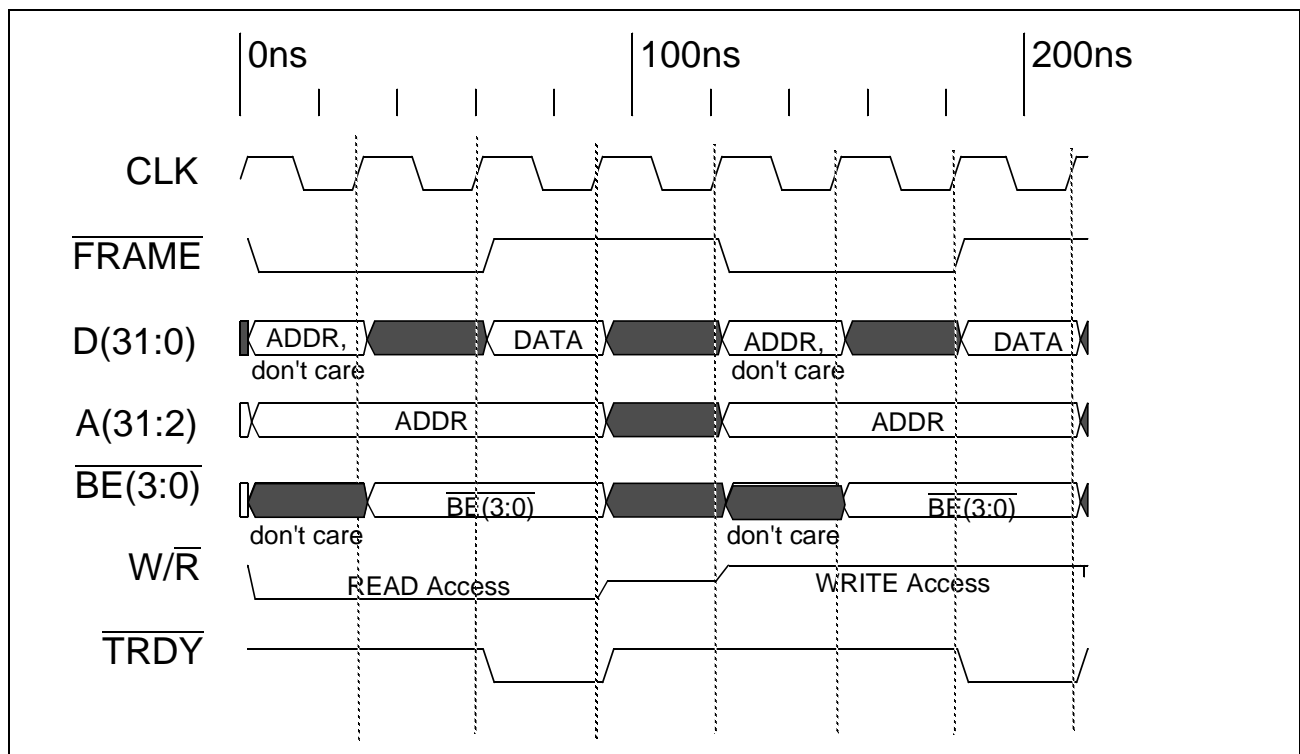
0ns

100ns

200ns

CLK

$\overline{FRAME}$

D(31:0)

ADDR, don't care

DATA

ADDR, don't care

DATA

A(31:2)

ADDR

ADDR

$\overline{BE(3:0)}$

don't care

$\overline{BE(3:0)}$

don't care

$\overline{BE(3:0)}$

W/$\overline{R}$

READ Access

WRITE Access

$\overline{TRDY}$